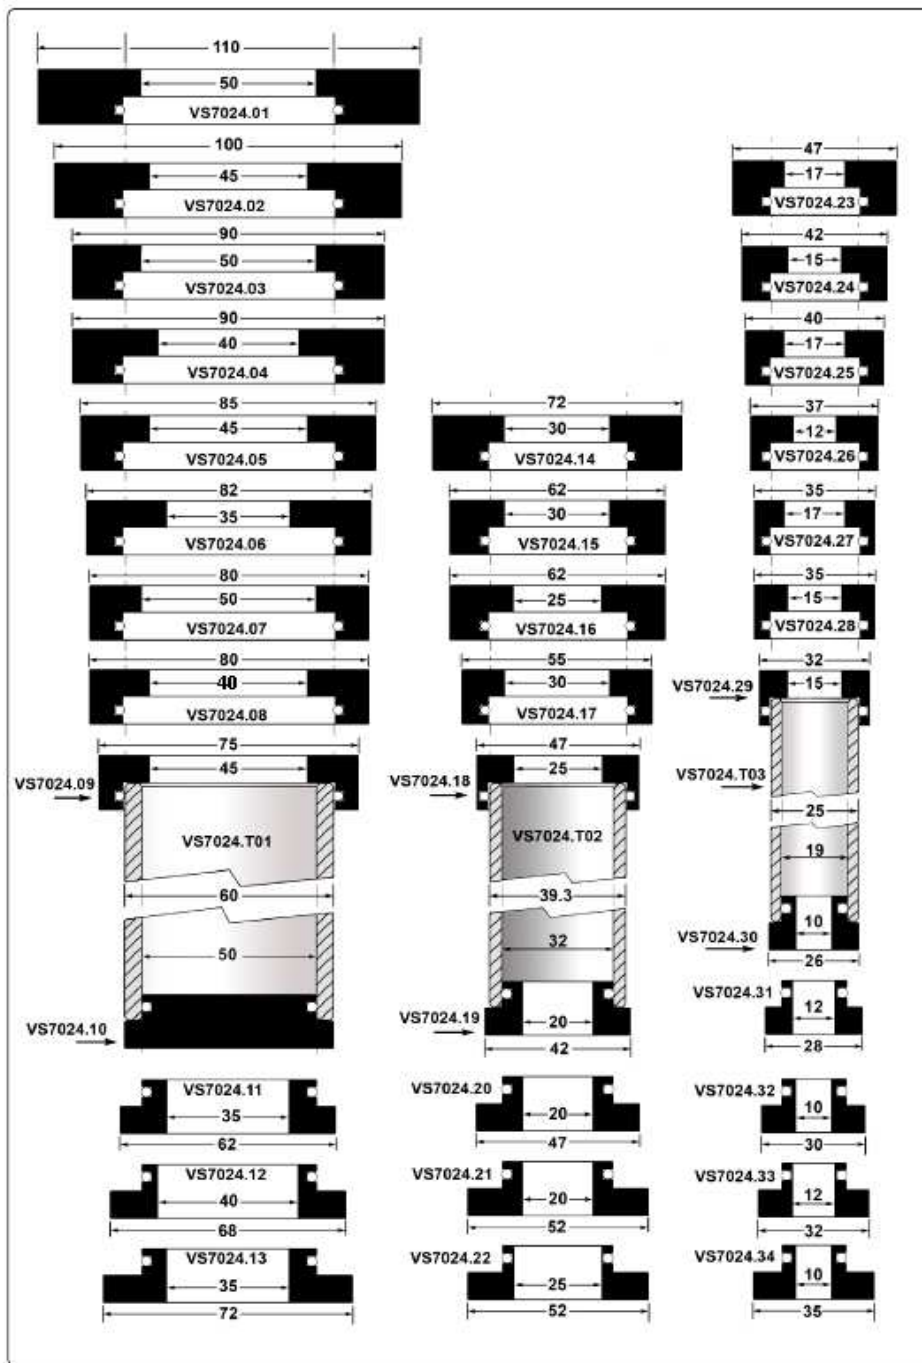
110
50
VS7024.01
100
45
VS7024.02
90
50
VS7024.03
90
40
VS7024.04
85
45
VS7024.05
82
35
VS7024.06
80
50
VS7024.07
80
40
VS7024.08
75
45
VS7024.09
VS7024.T01
60
50
VS7024.10
VS7024.11
35
62
VS7024.12
40
68
VS7024.13
35
72

72
30
VS7024.14
62
30
VS7024.15
62
25
VS7024.16
55
30
VS7024.17
47
25
VS7024.18
VS7024.T02
39.3
32
VS7024.19
20
42
VS7024.20
20
47
VS7024.21
20
52
VS7024.22
25
52

47
17
VS7024.23
42
15
VS7024.24
40
17
VS7024.25
37
12
VS7024.26
35
17
VS7024.27
35
15
VS7024.28
32
VS7024.29
15
VS7024.T03
25
19
10
VS7024.30
26
VS7024.31
12
28
VS7024.32
10
30
VS7024.33
12
32
VS7024.34
10
35